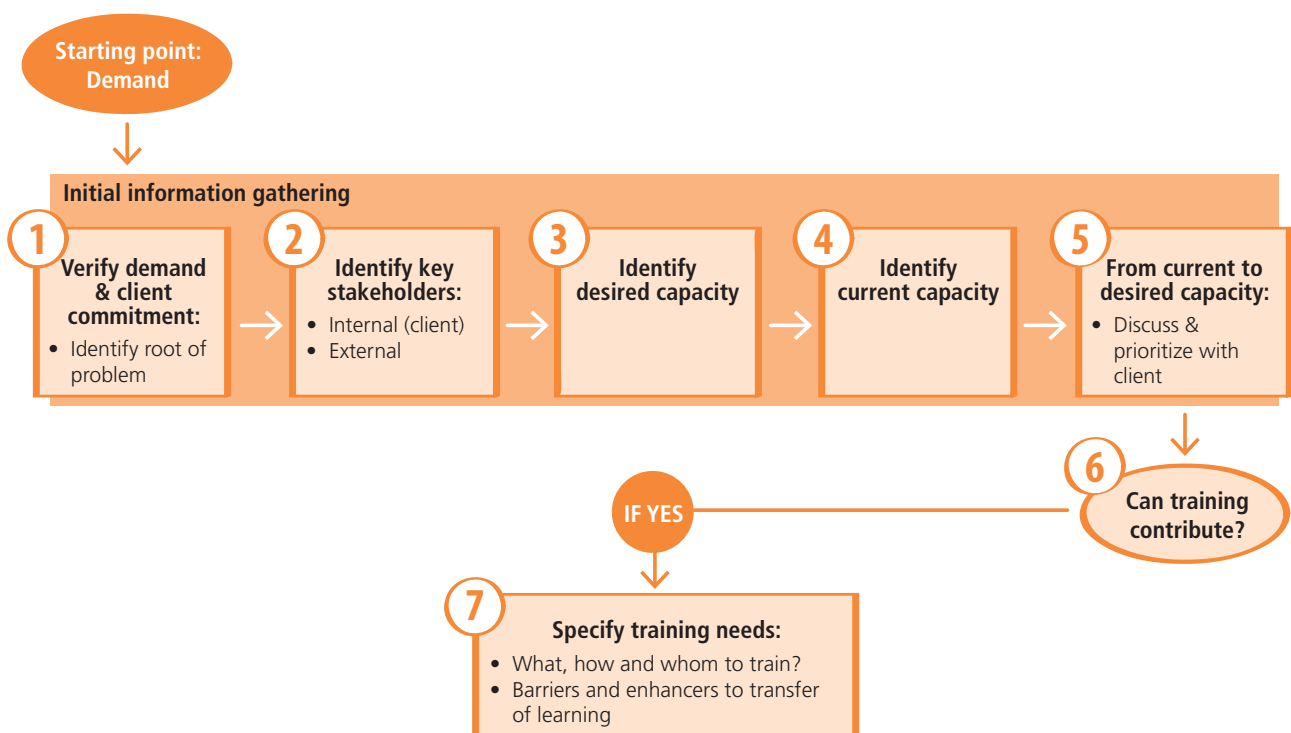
Starting point: Demand

Initial information gathering

1
Verify demand & client commitment:
• Identify root of problem

2
Identify key stakeholders:
• Internal (client)
• External

3
Identify desired capacity

4
Identify current capacity

5
From current to desired capacity:
• Discuss & prioritize with client

6
Can training contribute?

IF YES

7
Specify training needs:
• What, how and whom to train?
• Barriers and enhancers to transfer of learning